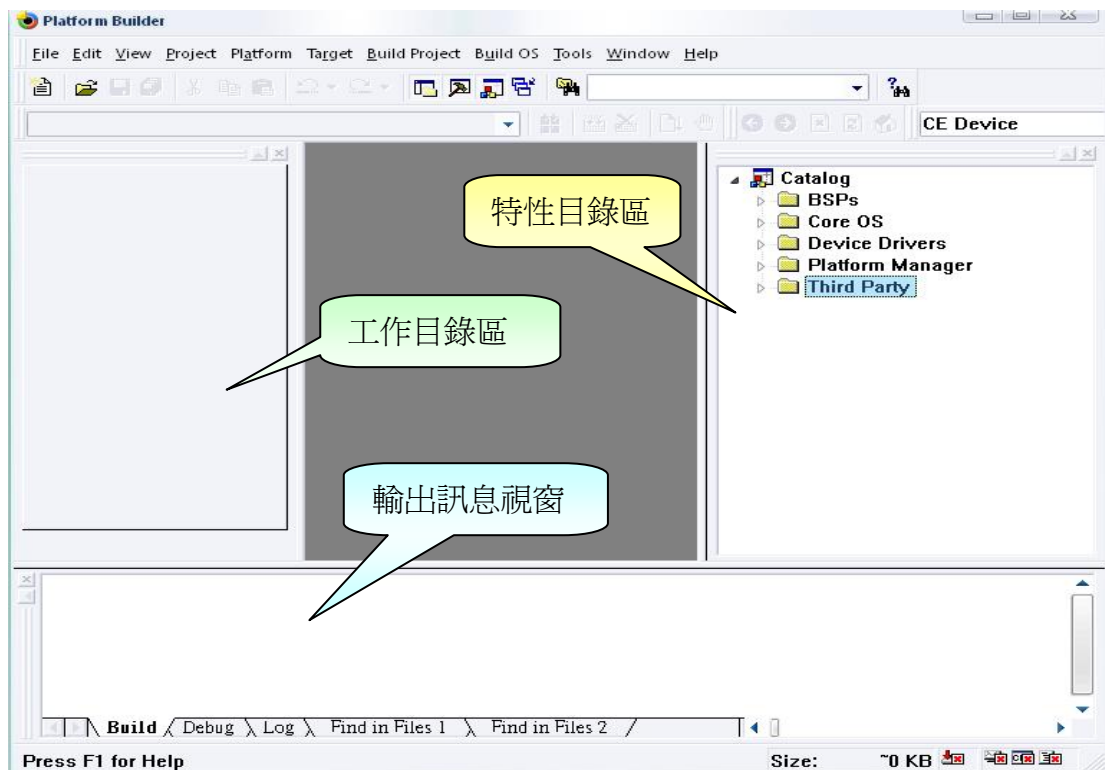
Platform Builder

File Edit View Project Platform Target Build Project Build OS Tools Window Help

CE Device

Catalog
BSPs
Core OS
Device Drivers
Platform Manager
Third Party

特性目錄區

工作目錄區

輸出訊息視窗

Build Debug Log Find in Files 1 Find in Files 2

Press F1 for Help

Size: ~0 KB